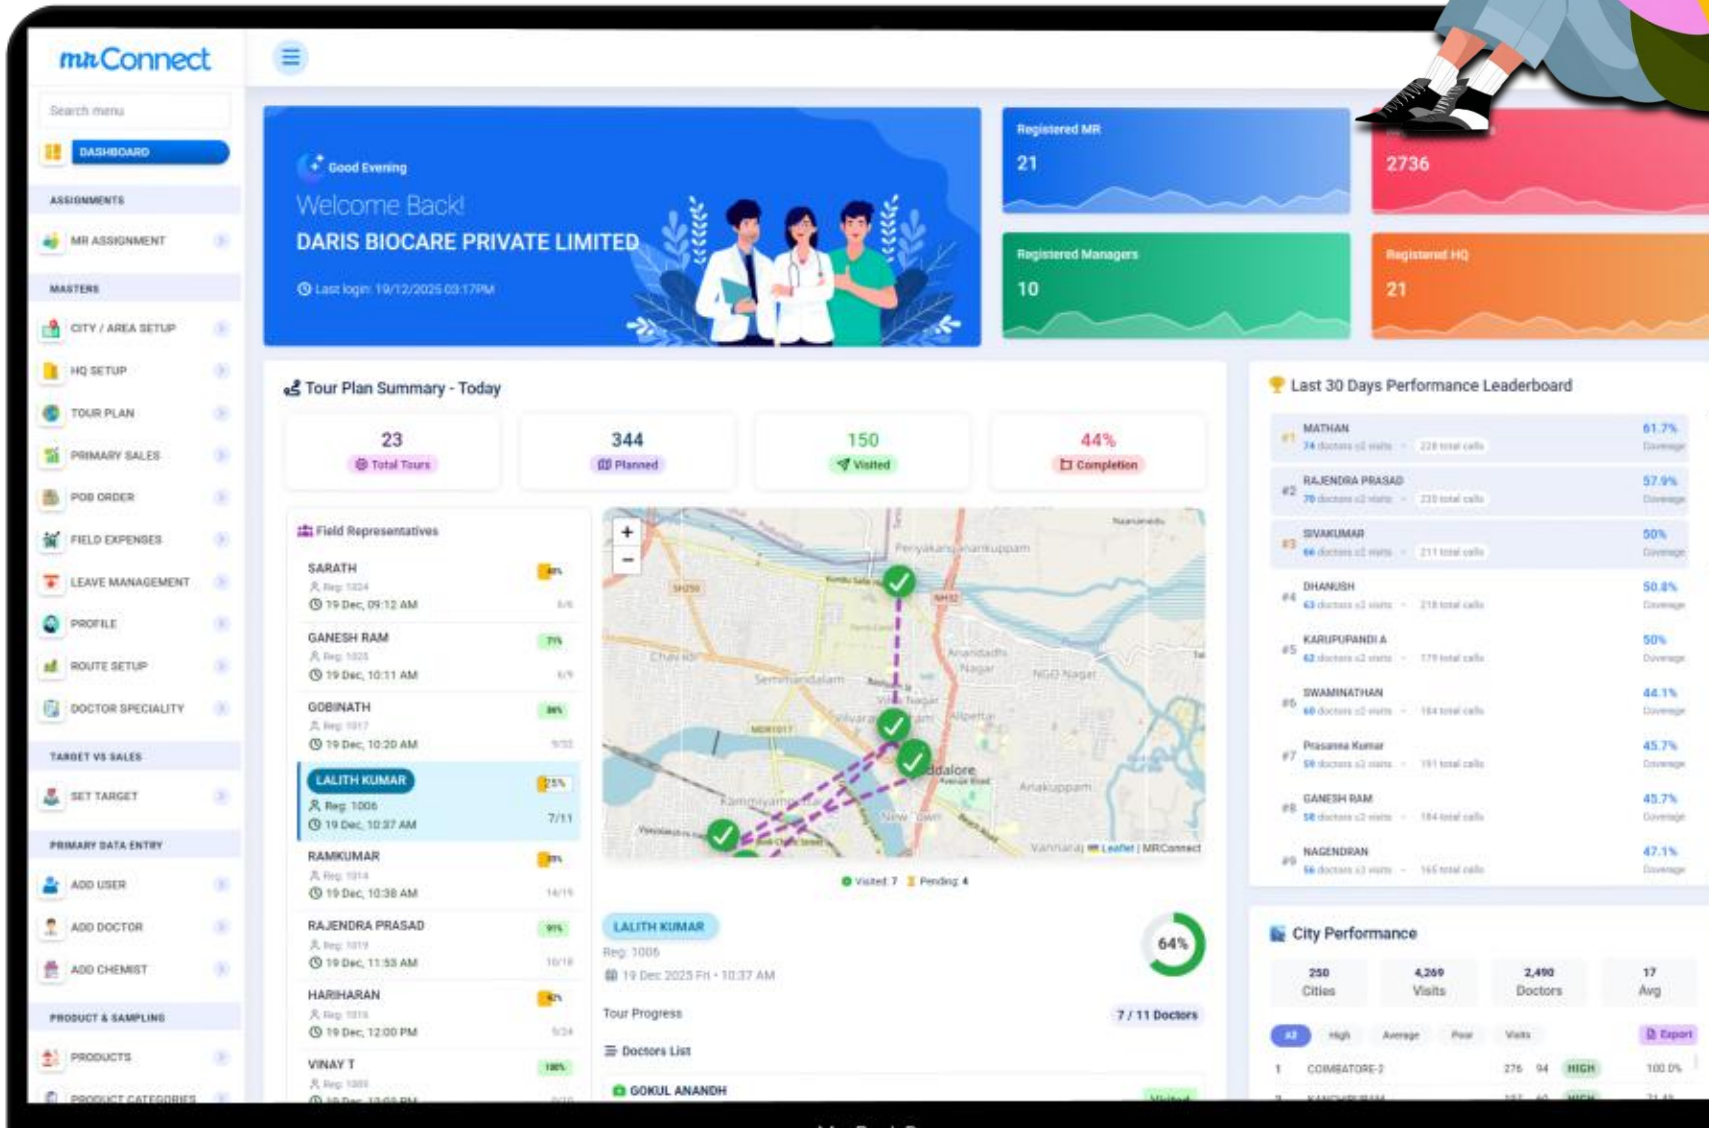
mrConnect

Search menu

DASHBOARD

ASSIGNMENTS

MR ASSIGNMENT

MASTERS

CITY / AREA SETUP

HQ SETUP

TOUR PLAN

PRIMARY SALES

POB ORDER

FIELD EXPENSES

LEAVE MANAGEMENT

PROFILE

ROUTE SETUP

DOCTOR SPECIALITY

TARGET VS SALES

SET TARGET

PRIMARY DATA ENTRY

ADD USER

ADD DOCTOR

ADD CHEMIST

PRODUCT & SAMPLING

PRODUCTS

PRODUCT CATEGORIES

Good Evening

Welcome Back!

DARIS BIOCARE PRIVATE LIMITED

Last login: 19/12/2025 03:17PM

Registered MR
21

2736

Registered Managers
10

Registered HQ
21

Tour Plan Summary - Today

23
Total Tours

344
Planned

150
Visited

44%
Completion

Field Representatives

SARATH
Reg: 1024
19 Dec, 09:12 AM
6/6

GANESH RAM
Reg: 1025
19 Dec, 10:11 AM
6/9

GOBINATH
Reg: 1017
19 Dec, 10:20 AM
9/32

LALITH KUMAR
25%
Reg: 1006
19 Dec, 10:37 AM
7/11

RAMKUMAR
Reg: 1014
19 Dec, 10:38 AM
14/19

RAJENDRA PRASAD
Reg: 1019
19 Dec, 11:53 AM
10/18

HARIHARAN
Reg: 1016
19 Dec, 12:00 PM
9/24

VINAY T
100%
Reg: 1009

+
−
Periyakangananankuppam
Chellankuppam
Semmandalam
Anandadhi Nagar
NGO Nagar
Cuddalore
Anakuppam
Kammiyampettai
New Town
Vannarpalayam
Leaflet | MRConnect

Visited: 7   Pending: 4

LALITH KUMAR
Reg: 1006
19 Dec 2025 Fri • 10:37 AM

64%

Tour Progress
7 / 11 Doctors

Doctors List

GOKUL ANANDH

Last 30 Days Performance Leaderboard

#1 MATHAN
74 doctors ≥2 visits · 228 total calls
61.7% Coverage

#2 RAJENDRA PRASAD
70 doctors ≥2 visits · 235 total calls
57.9% Coverage

#3 SIVAKUMAR
66 doctors ≥2 visits · 211 total calls
50% Coverage

#4 DHANUSH
63 doctors ≥2 visits · 218 total calls
50.8% Coverage

#5 KARUPUPANDI A
62 doctors ≥2 visits · 179 total calls
50% Coverage

#6 SWAMINATHAN
60 doctors ≥2 visits · 184 total calls
44.1% Coverage

#7 Prasanna Kumar
59 doctors ≥2 visits · 191 total calls
45.7% Coverage

#8 GANESH RAM
58 doctors ≥2 visits · 184 total calls
45.7% Coverage

#9 NAGENDRAN
56 doctors ≥2 visits · 165 total calls
47.1% Coverage

City Performance

250
Cities

4,269
Visits

2,490
Doctors

17
Avg

All  High  Average  Poor  Visits  Export

1 COIMBATORE-2 276 94 HIGH 100.0%